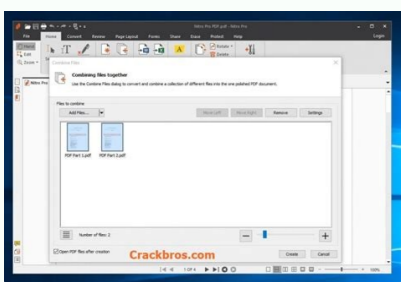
Nitro Pro PDF.pdf - Nitro Pro
File Home Convert Review Page Layout Forms Share Extra Protect Help
Login
Hand
Edit
Zoom
Combine Files
Combining files together
Use the Combine Files dialog to convert and combine a collection of different files into the one polished PDF document.
Files to combine
Add Files...
Move Left
Move Right
Remove
Settings
PDF Part 1.pdf
PDF Part 2.pdf
Number of files: 2
Open PDF files after creation
Crackbros.com
Create
Cancel
1 OF 4
100%